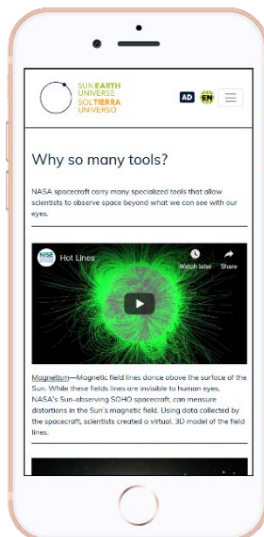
SUN EARTH UNIVERSE
SOL TIERRA UNIVERSO

AD EN

Why so many tools?

NASA spacecraft carry many specialized tools that allow scientists to observe space beyond what we can see with our eyes.

NISE Network

Hot Lines

Watch later

Share

Magnetism—Magnetic field lines dance above the surface of the Sun. While these field lines are invisible to human eyes, NASA's Sun-observing SOHO spacecraft, can measure distortions in the Sun's magnetic field. Using data collected by the spacecraft, scientists created a virtual, 3D model of the field lines.